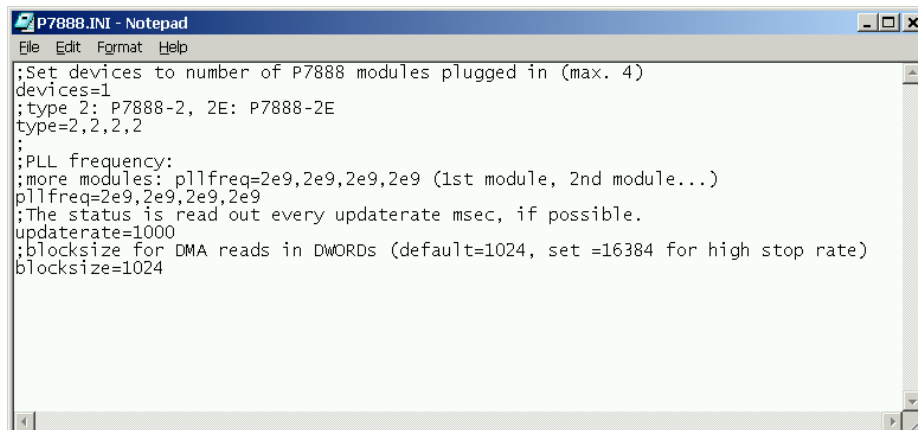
P7888.INI - Notepad
File Edit Format Help

;Set devices to number of P7888 modules plugged in (max. 4)
devices=1
;type 2: P7888-2, 2E: P7888-2E
type=2,2,2,2
;
;PLL frequency:
;more modules: pllfreq=2e9,2e9,2e9,2e9 (1st module, 2nd module...)
pllfreq=2e9,2e9,2e9,2e9
;The status is read out every updaterate msec, if possible.
updaterate=1000
;blocksize for DMA reads in DWORDs (default=1024, set =16384 for high stop rate)
blocksize=1024